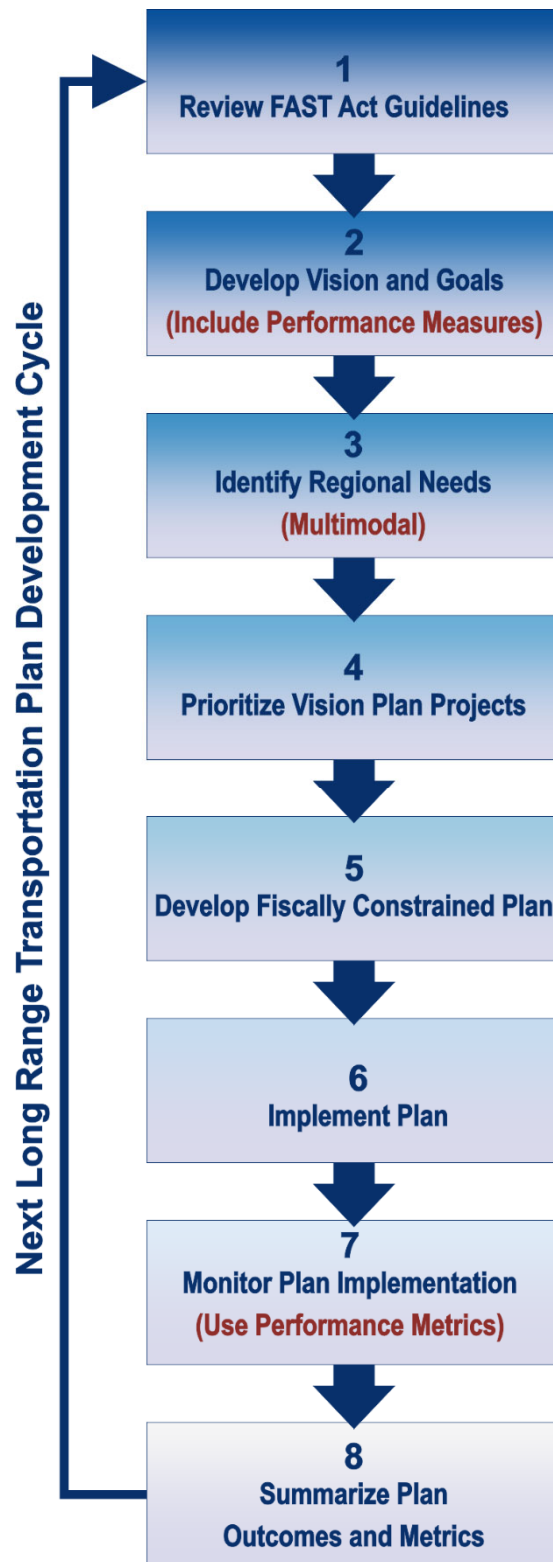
1
Review FAST Act Guidelines

2
Develop Vision and Goals
(Include Performance Measures)

3
Identify Regional Needs
(Multimodal)

4
Prioritize Vision Plan Projects

5
Develop Fiscally Constrained Plan

6
Implement Plan

7
Monitor Plan Implementation
(Use Performance Metrics)

8
Summarize Plan
Outcomes and Metrics

Next Long Range Transportation Plan Development Cycle